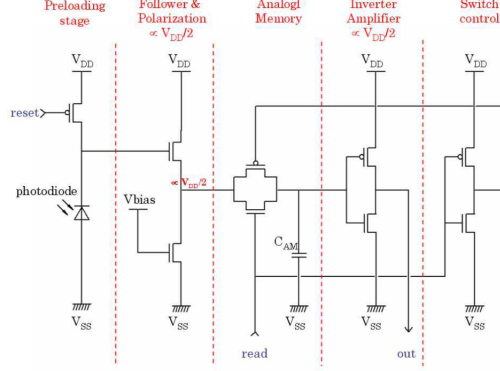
Preloading stage

Follower & Polarization $\propto V_{DD}/2$

Analogl Memory

Inverter Amplifier $\propto V_{DD}/2$

Switch control

$V_{DD}$

$V_{DD}$

$V_{DD}$

$V_{DD}$

reset

photodiode

Vbias

$\propto V_{DD}/2$

$C_{AM}$

$V_{SS}$

$V_{SS}$

$V_{SS}$

$V_{SS}$

$V_{SS}$

read

out